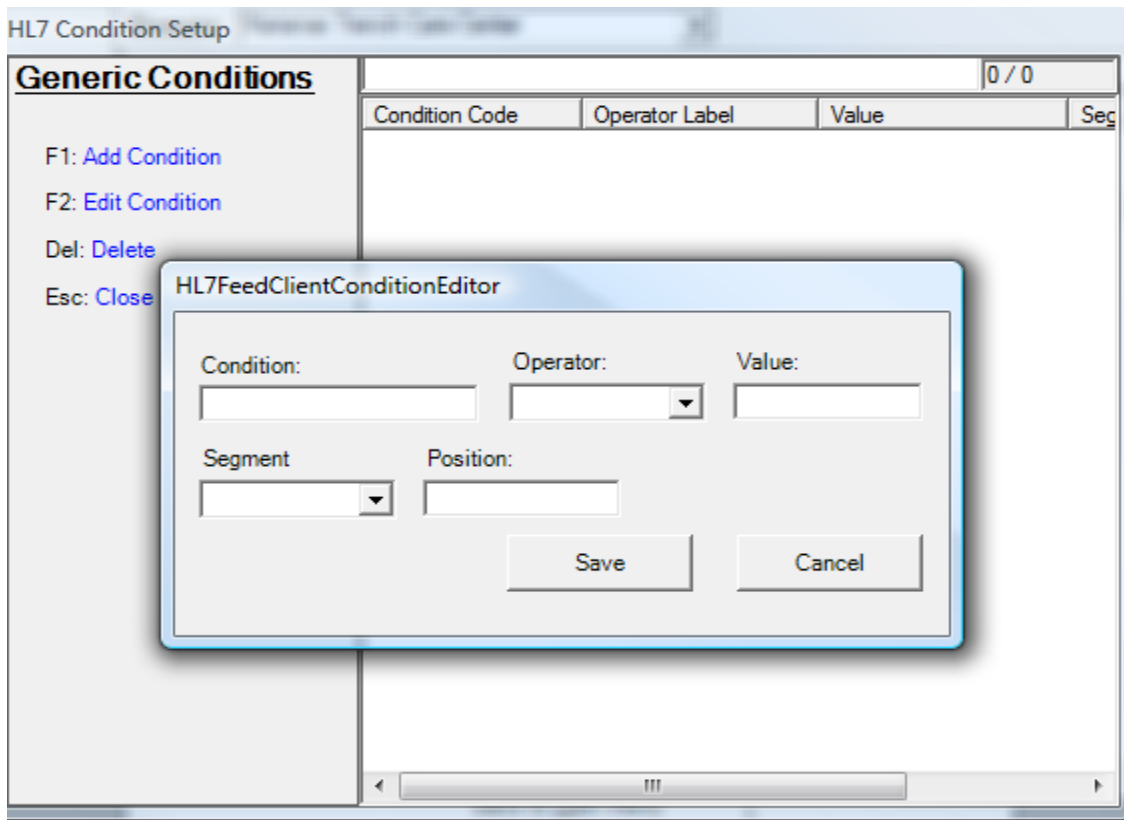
HL7 Condition Setup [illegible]

Generic Conditions

0 / 0

| Condition Code | Operator Label | Value | Seg |
|---|---|---|---|

F1: Add Condition

F2: Edit Condition

Del: Delete

Esc: Close

HL7FeedClientConditionEditor

Condition:

Operator:

Value:

Segment

Position:

Save

Cancel